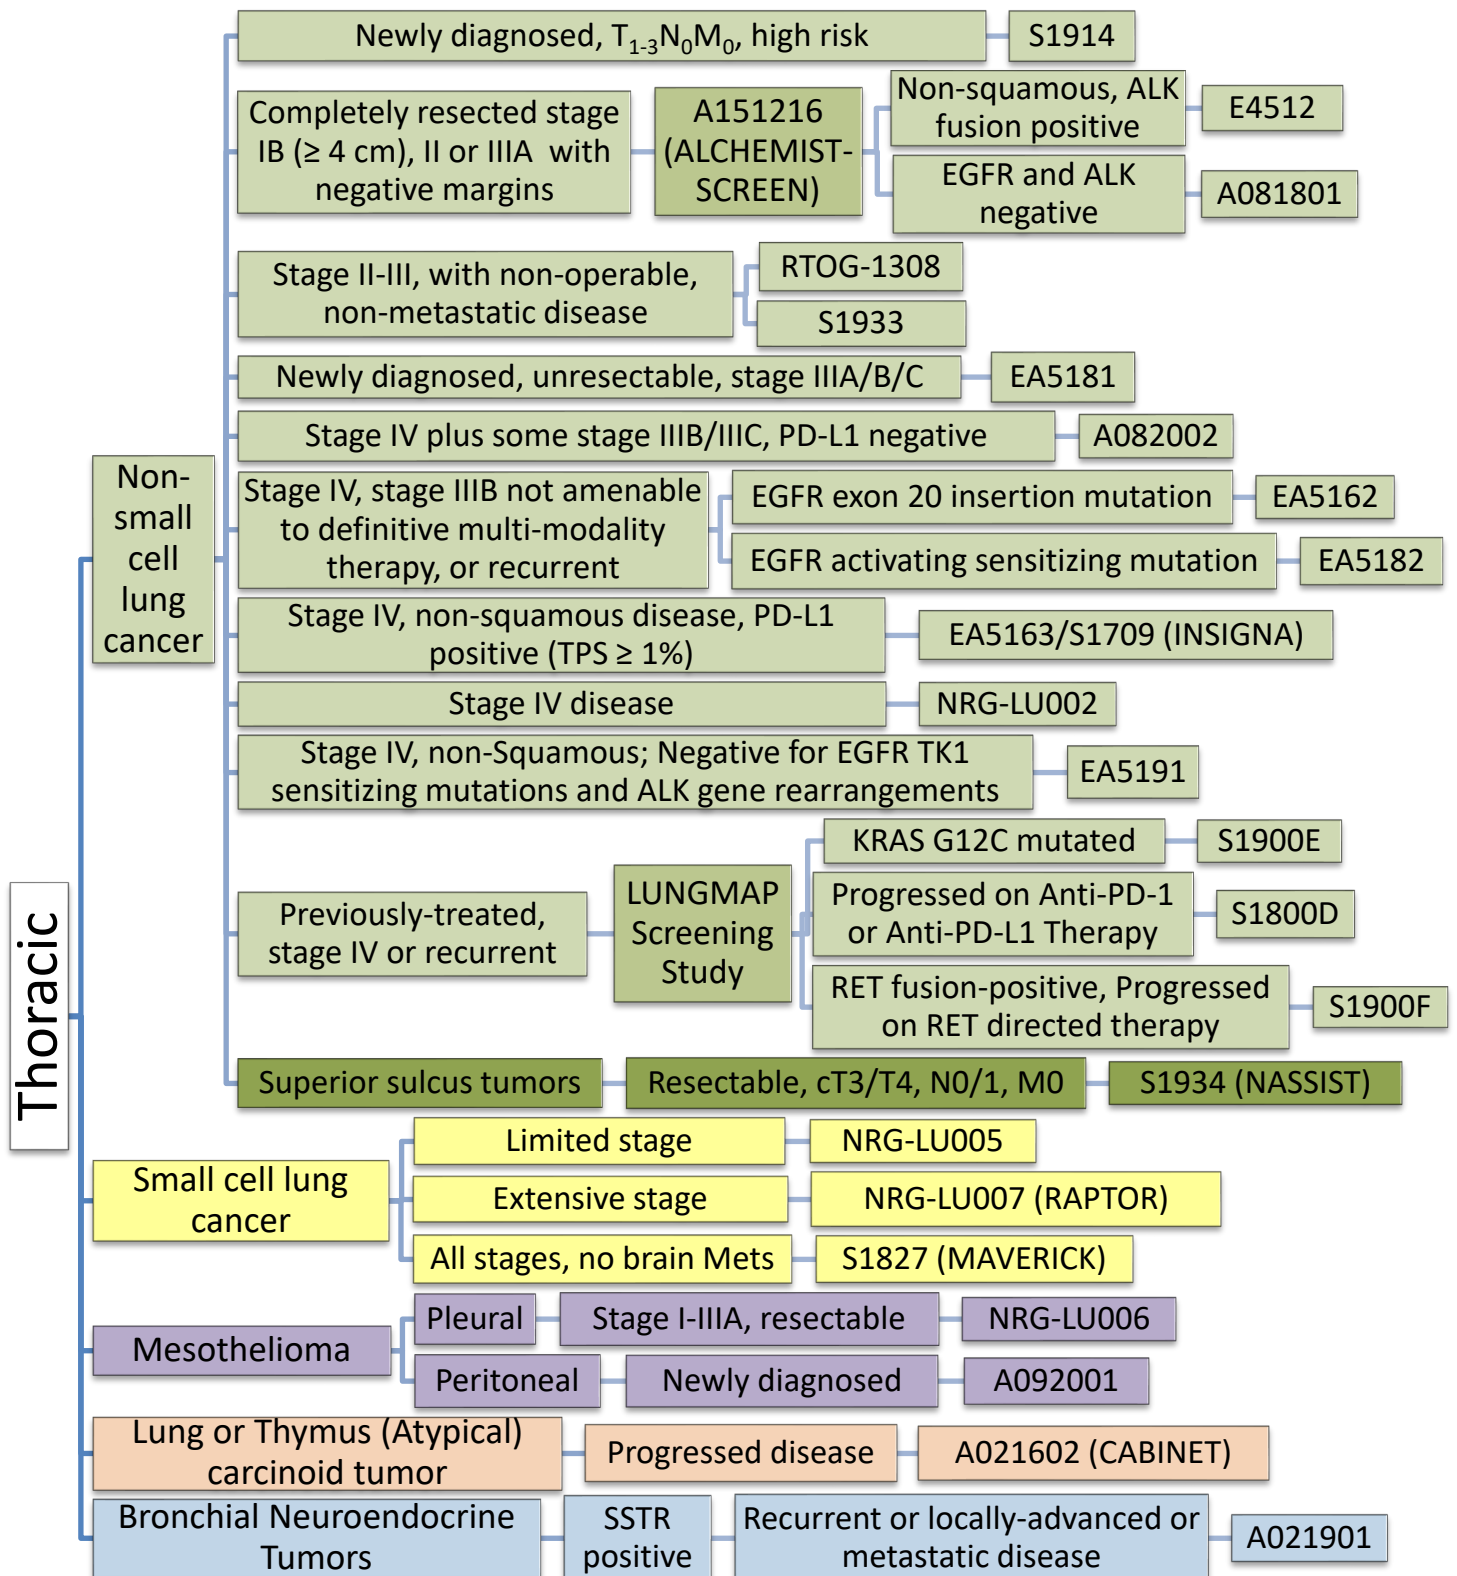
Thoracic

Non-small cell lung cancer

Newly diagnosed, $T_{1\text{-}3}N_0M_0$, high risk

S1914

Completely resected stage IB (≥ 4 cm), II or IIIA with negative margins

A151216 (ALCHEMIST-SCREEN)

Non-squamous, ALK fusion positive

E4512

EGFR and ALK negative

A081801

Stage II-III, with non-operable, non-metastatic disease

RTOG-1308

S1933

Newly diagnosed, unresectable, stage IIIA/B/C

EA5181

Stage IV plus some stage IIIB/IIIC, PD-L1 negative

A082002

Stage IV, stage IIIB not amenable to definitive multi-modality therapy, or recurrent

EGFR exon 20 insertion mutation

EA5162

EGFR activating sensitizing mutation

EA5182

Stage IV, non-squamous disease, PD-L1 positive (TPS ≥ 1%)

EA5163/S1709 (INSIGNA)

Stage IV disease

NRG-LU002

Stage IV, non-Squamous; Negative for EGFR TK1 sensitizing mutations and ALK gene rearrangements

EA5191

Previously-treated, stage IV or recurrent

LUNGMAP Screening Study

KRAS G12C mutated

S1900E

Progressed on Anti-PD-1 or Anti-PD-L1 Therapy

S1800D

RET fusion-positive, Progressed on RET directed therapy

S1900F

Superior sulcus tumors

Resectable, cT3/T4, N0/1, M0

S1934 (NASSIST)

Small cell lung cancer

Limited stage

NRG-LU005

Extensive stage

NRG-LU007 (RAPTOR)

All stages, no brain Mets

S1827 (MAVERICK)

Mesothelioma

Pleural

Stage I-IIIA, resectable

NRG-LU006

Peritoneal

Newly diagnosed

A092001

Lung or Thymus (Atypical) carcinoid tumor

Progressed disease

A021602 (CABINET)

Bronchial Neuroendocrine Tumors

SSTR positive

Recurrent or locally-advanced or metastatic disease

A021901